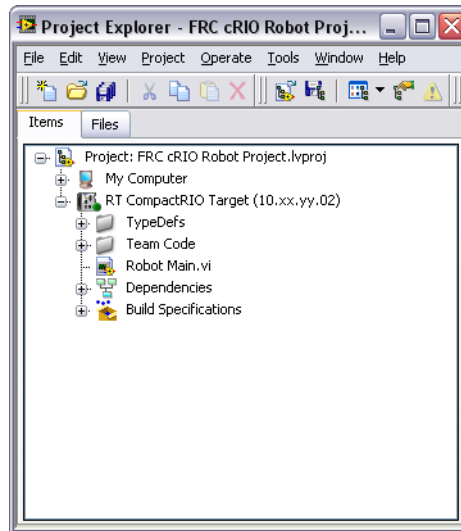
Project Explorer - FRC cRIO Robot Proj...

File Edit View Project Operate Tools Window Help

Items Files

Project: FRC cRIO Robot Project.lvproj
My Computer
RT CompactRIO Target (10.xx.yy.02)
TypeDefs
Team Code
Robot Main.vi
Dependencies
Build Specifications